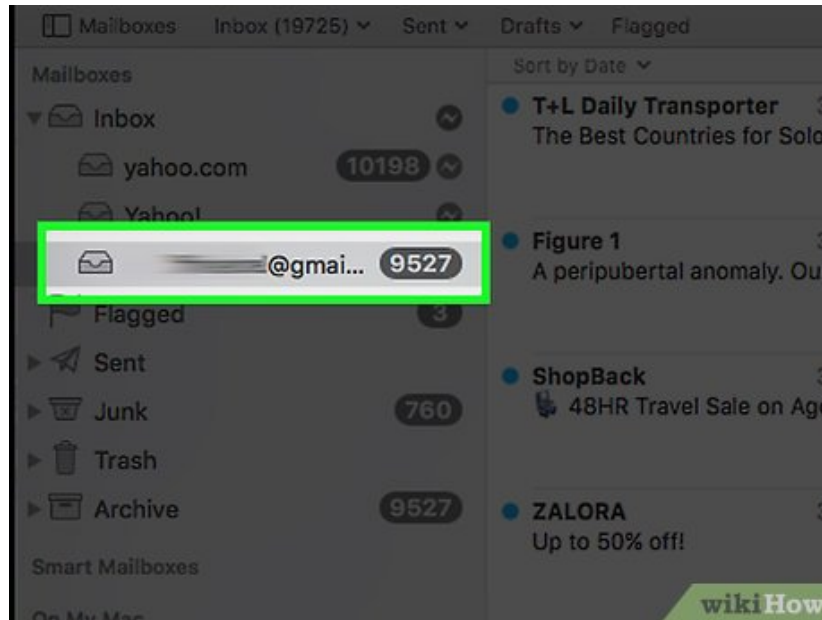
Mailboxes Inbox (19725) Sent Drafts Flagged

Mailboxes

Inbox

yahoo.com 10198

Yahoo!

@gmai... 9527

Flagged 3

Sent

Junk 760

Trash

Archive 9527

Smart Mailboxes

On My Mac

Sort by Date

T+L Daily Transporter
The Best Countries for Solo

Figure 1
A peripubertal anomaly. Ou

ShopBack
48HR Travel Sale on Ag

ZALORA
Up to 50% off!

wikiHow